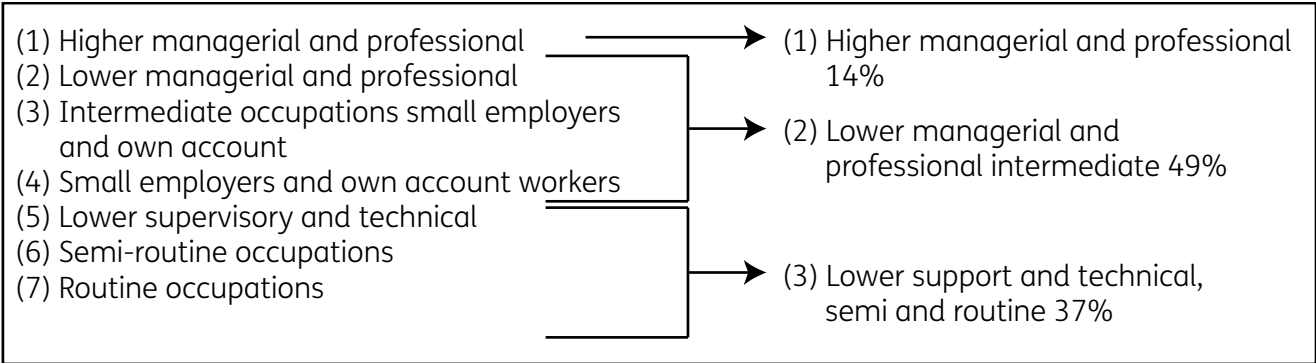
(1) Higher managerial and professional
(2) Lower managerial and professional
(3) Intermediate occupations small employers and own account
(4) Small employers and own account workers
(5) Lower supervisory and technical
(6) Semi-routine occupations
(7) Routine occupations

(1) Higher managerial and professional 14%

(2) Lower managerial and professional intermediate 49%

(3) Lower support and technical, semi and routine 37%